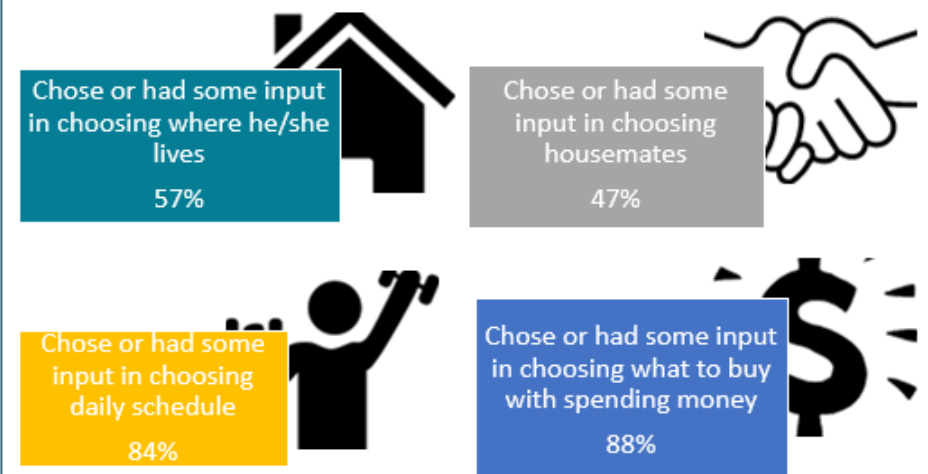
Chose or had some input in choosing where he/she lives

57%

Chose or had some input in choosing housemates

47%

Chose or had some input in choosing daily schedule

84%

Chose or had some input in choosing what to buy with spending money

88%